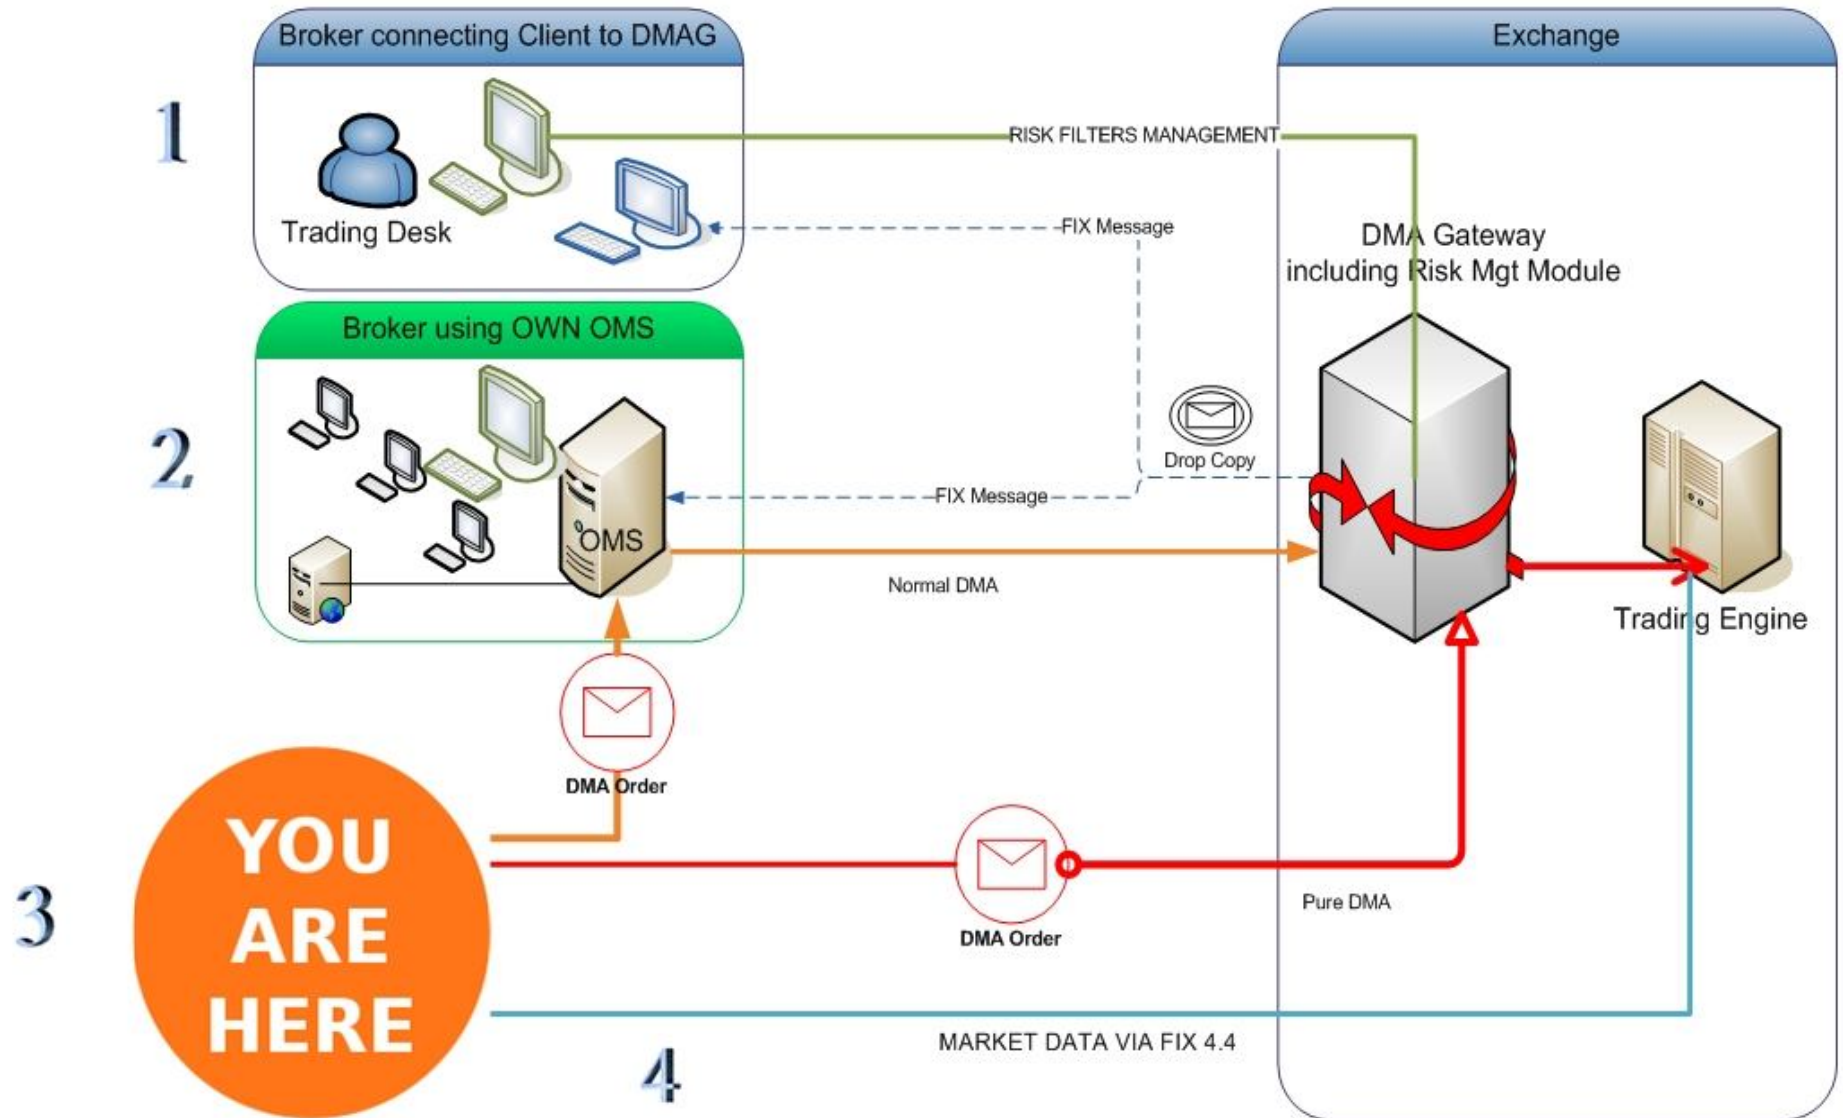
Broker connecting Client to DMAG

Exchange

1

Trading Desk

RISK FILTERS MANAGEMENT

FIX Message

DMA Gateway including Risk Mgt Module

Broker using OWN OMS

2

Drop Copy

FIX Message

OMS

Normal DMA

Trading Engine

DMA Order

YOU ARE HERE

3

DMA Order

Pure DMA

MARKET DATA VIA FIX 4.4

4